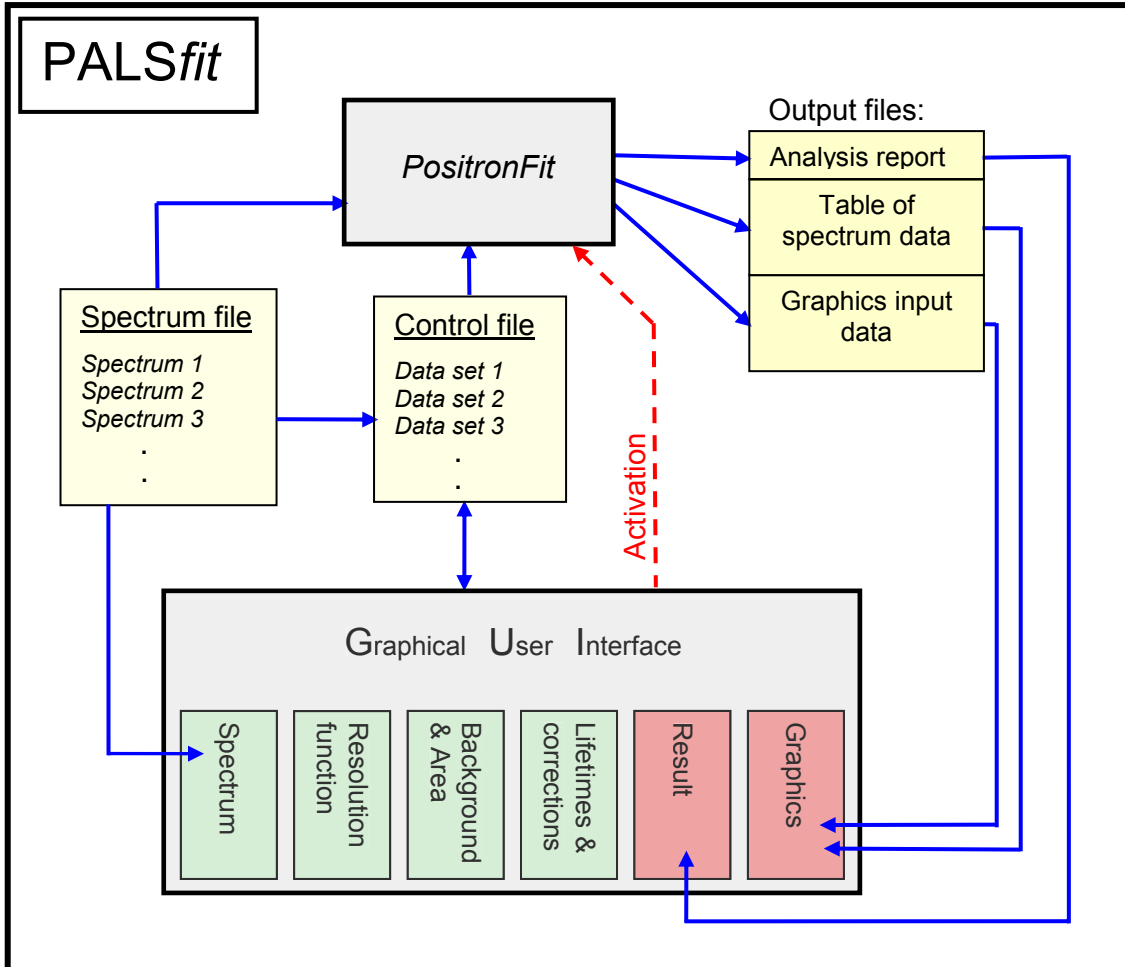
PALS*fit*

*PositronFit*

Output files:

Analysis report

Table of spectrum data

Graphics input data

Spectrum file

*Spectrum 1*
*Spectrum 2*
*Spectrum 3*
.
.

Control file

*Data set 1*
*Data set 2*
*Data set 3*
.
.

Activation

Graphical User Interface

Spectrum

Resolution function

Background & Area

Lifetimes & corrections

Result

Graphics